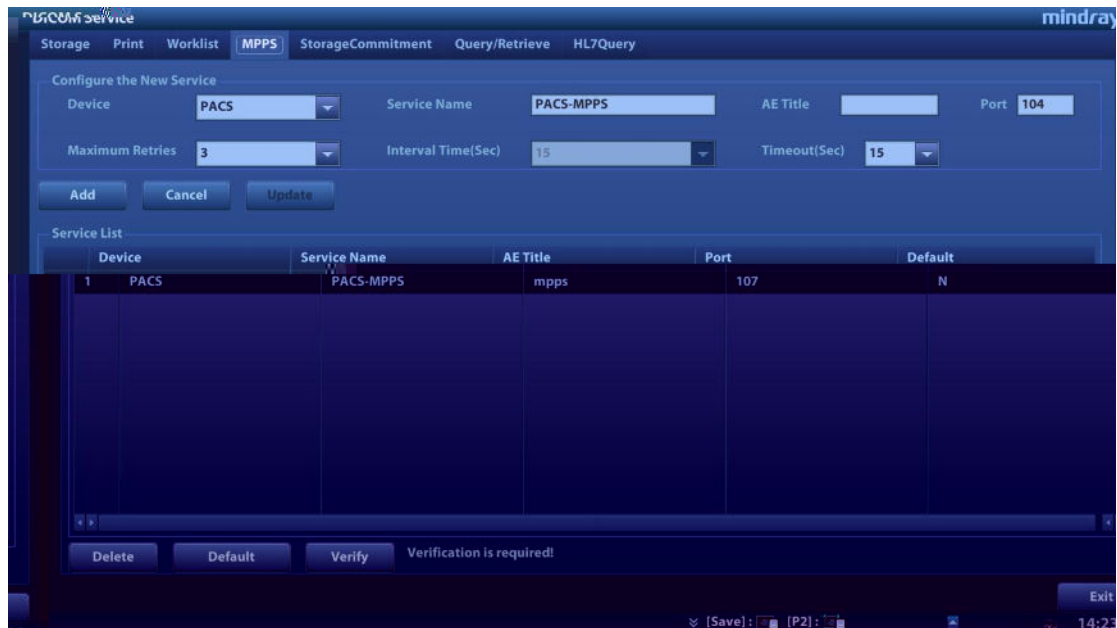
DICOM Service
mindray

Storage Print Worklist MPPS StorageCommitment Query/Retrieve HL7Query

Configure the New Service
Device PACS
Service Name PACS-MPPS
AE Title
Port 104
Maximum Retries 3
Interval Time(Sec) 15
Timeout(Sec) 15

Add Cancel Update

Service List

| | Device | Service Name | AE Title | Port | Default |
|---|---|---|---|---|---|
| 1 | PACS | PACS-MPPS | mpps | 107 | N |

Delete Default Verify Verification is required!

Exit

[Save]: [P2]:

14:23